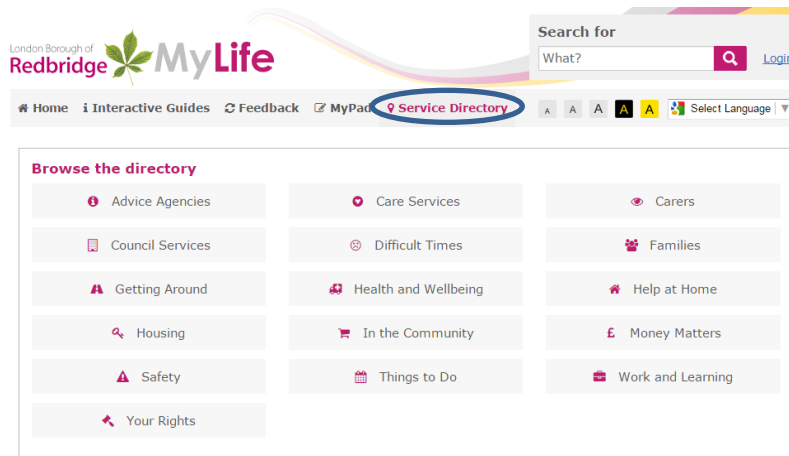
London Borough of
Redbridge MyLife

Search for
What?
Login

Home Interactive Guides Feedback MyPad Service Directory A A A A A Select Language

Browse the directory

Advice Agencies
Care Services
Carers
Council Services
Difficult Times
Families
Getting Around
Health and Wellbeing
Help at Home
Housing
In the Community
Money Matters
Safety
Things to Do
Work and Learning
Your Rights